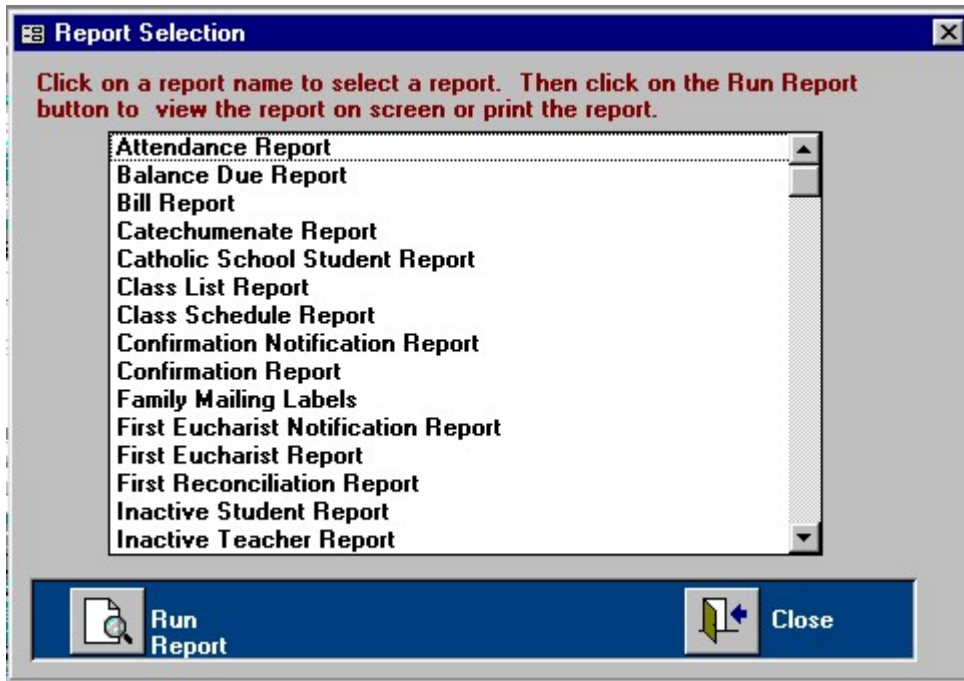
Report Selection

Click on a report name to select a report. Then click on the Run Report button to view the report on screen or print the report.

Attendance Report
Balance Due Report
Bill Report
Catechumenate Report
Catholic School Student Report
Class List Report
Class Schedule Report
Confirmation Notification Report
Confirmation Report
Family Mailing Labels
First Eucharist Notification Report
First Eucharist Report
First Reconciliation Report
Inactive Student Report
Inactive Teacher Report

Run Report

Close